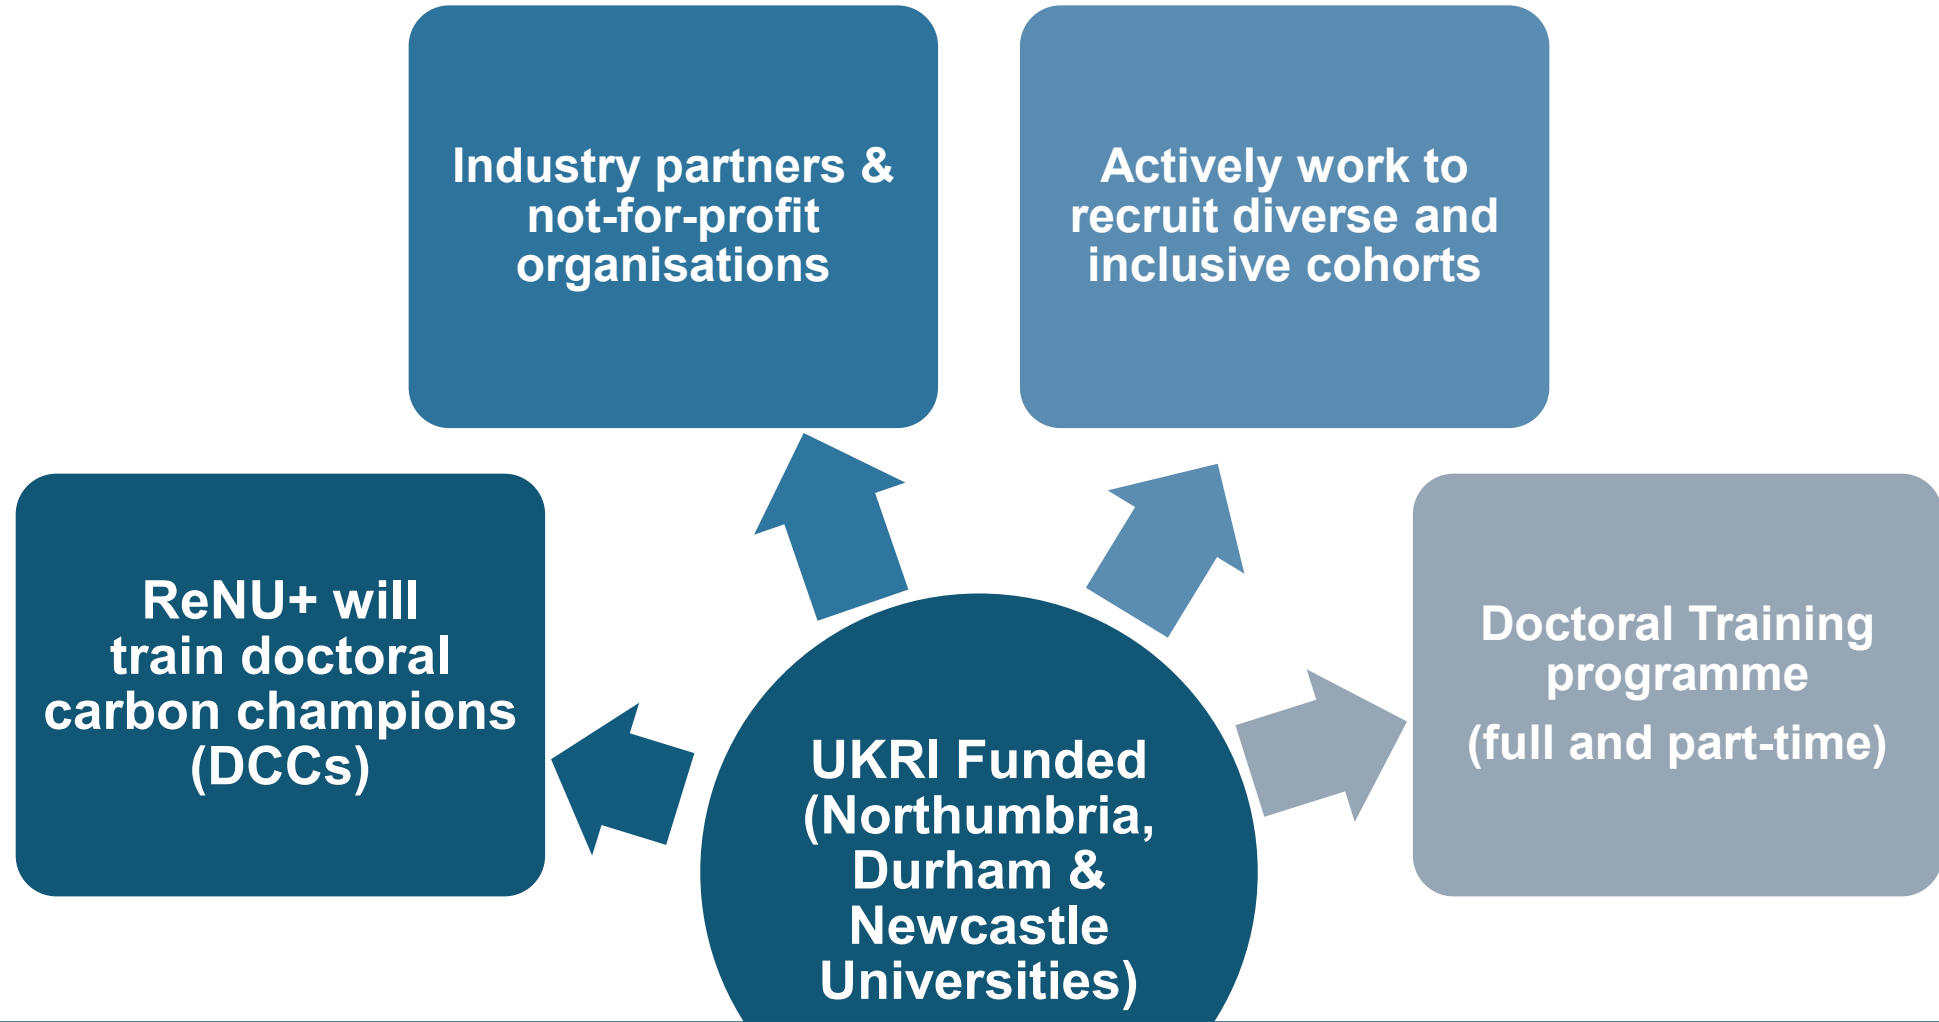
Industry partners & not-for-profit organisations

Actively work to recruit diverse and inclusive cohorts

ReNU+ will train doctoral carbon champions (DCCs)

UKRI Funded (Northumbria, Durham & Newcastle Universities)

Doctoral Training programme

(full and part-time)